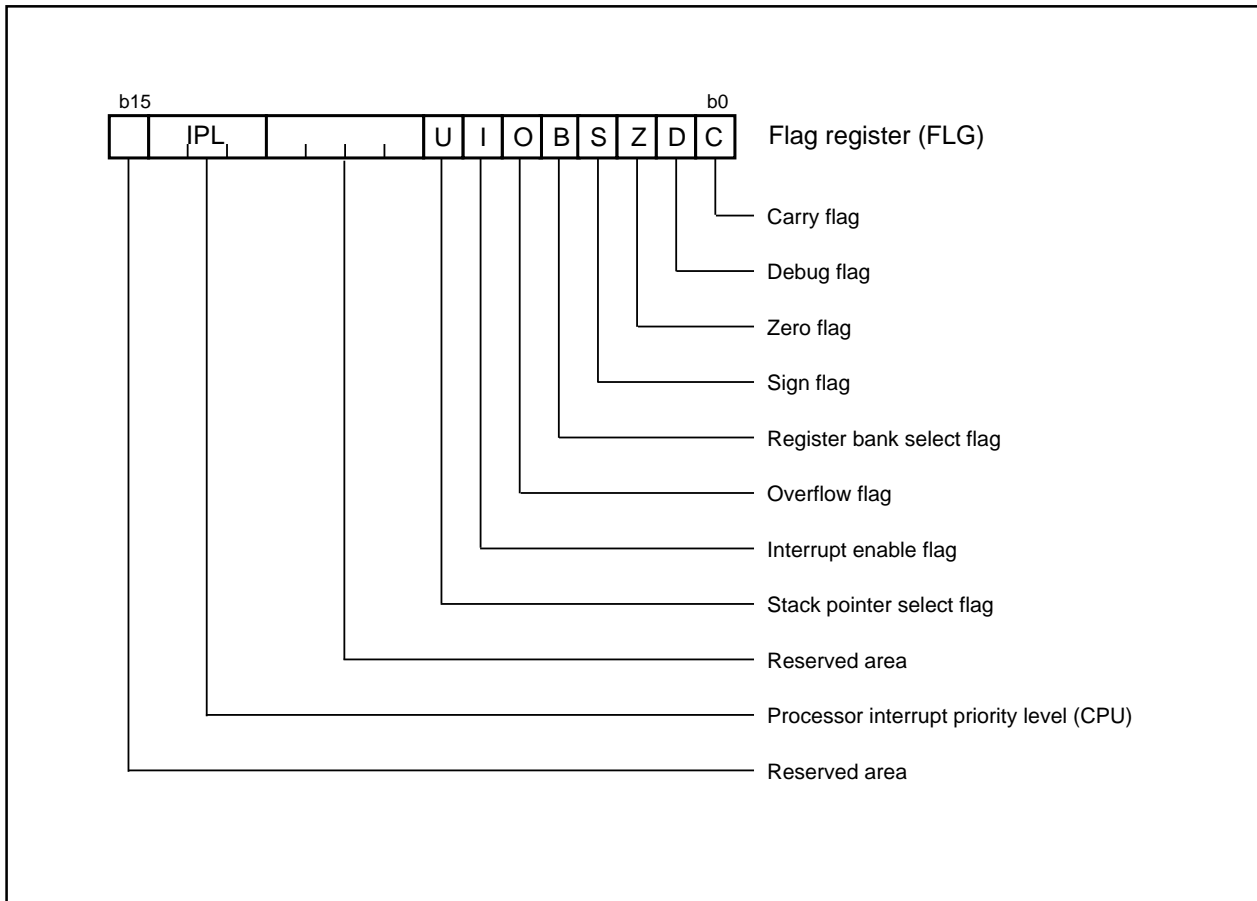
b15

b0

IPL

U I O B S Z D C

Flag register (FLG)

Carry flag

Debug flag

Zero flag

Sign flag

Register bank select flag

Overflow flag

Interrupt enable flag

Stack pointer select flag

Reserved area

Processor interrupt priority level (CPU)

Reserved area